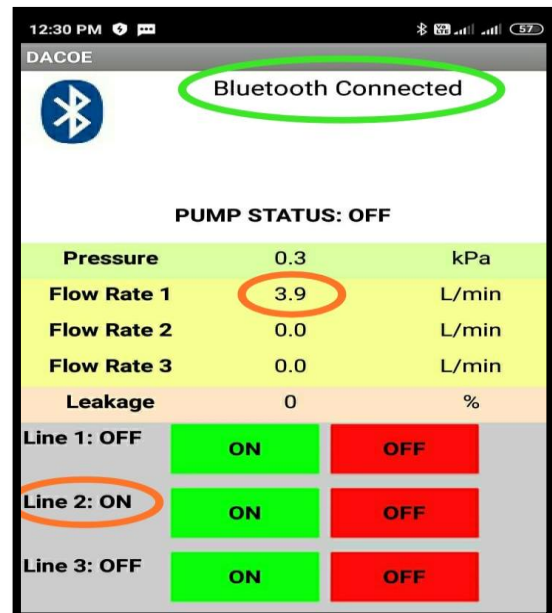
12:30 PM

57

DACOE

Bluetooth Connected

PUMP STATUS: OFF

| Pressure | 0.3 | kPa |
|---|---|---|
| Flow Rate 1 | 3.9 | L/min |
| Flow Rate 2 | 0.0 | L/min |
| Flow Rate 3 | 0.0 | L/min |
| Leakage | 0 | % |

Line 1: OFF ON OFF

Line 2: ON ON OFF

Line 3: OFF ON OFF